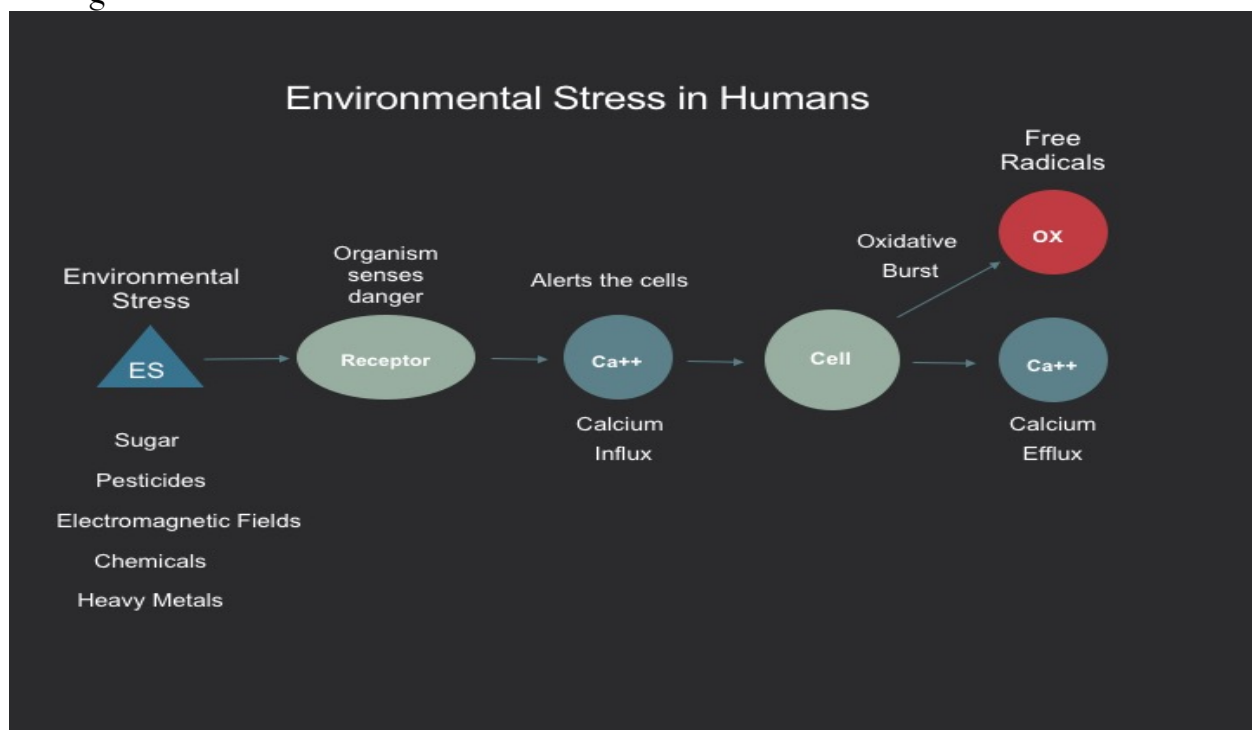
Environmental Stress in Humans

Free Radicals

Environmental Stress

ES

Sugar

Pesticides

Electromagnetic Fields

Chemicals

Heavy Metals

Organism senses danger

Receptor

Alerts the cells

Ca++

Calcium Influx

Cell

Oxidative Burst

OX

Ca++

Calcium Efflux